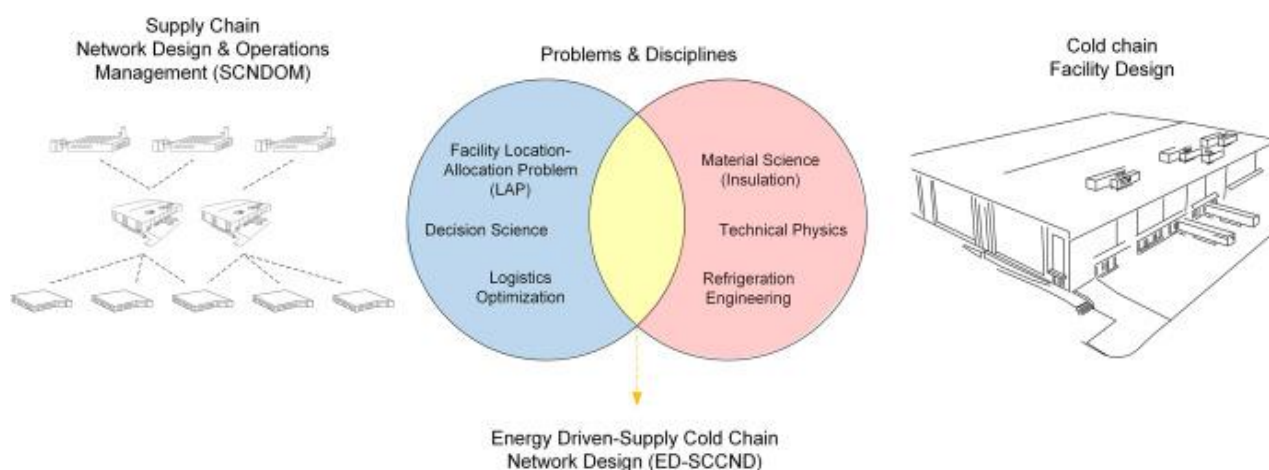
Supply Chain
Network Design & Operations
Management (SCNDOM)

Problems & Disciplines

Facility Location-Allocation Problem (LAP)

Decision Science

Logistics Optimization

Material Science (Insulation)

Technical Physics

Refrigeration Engineering

Cold chain
Facility Design

Energy Driven-Supply Cold Chain
Network Design (ED-SCCND)